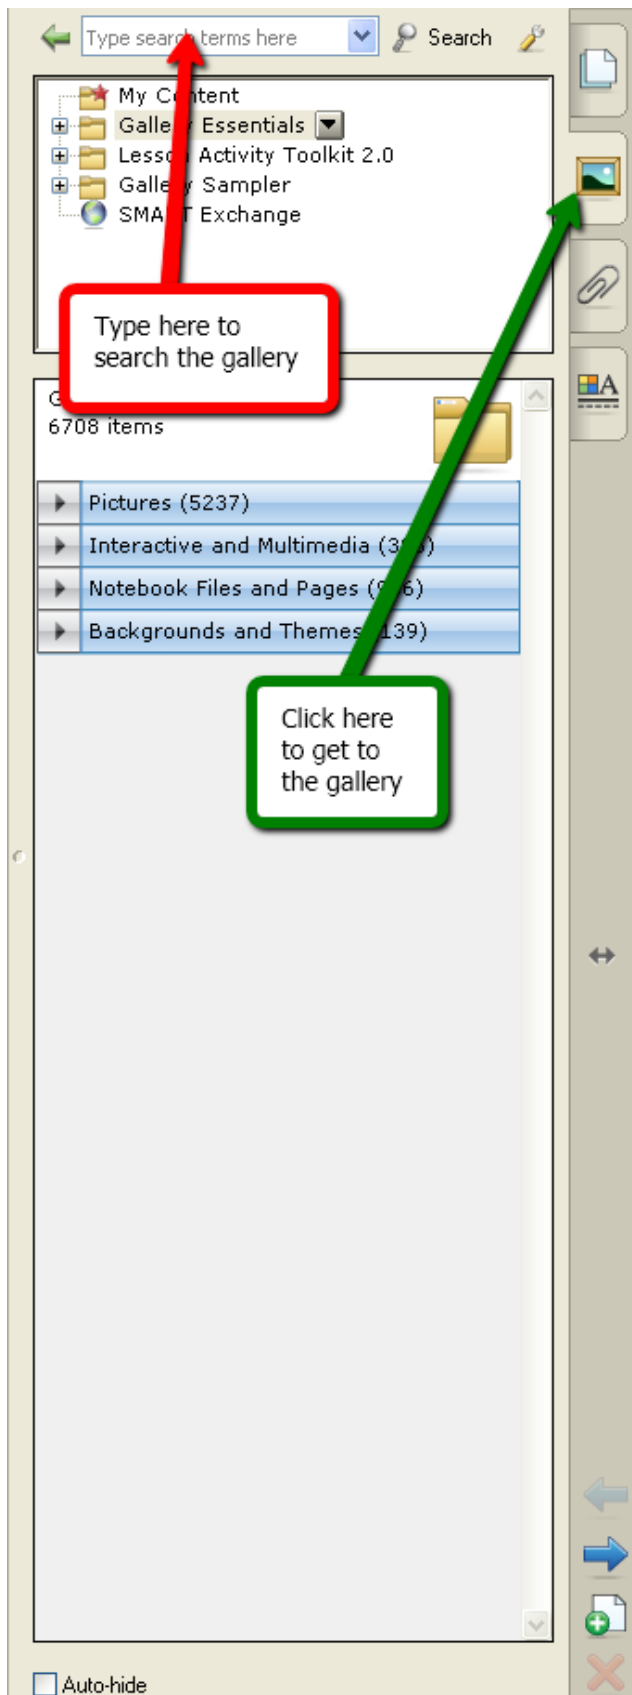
Type search terms here Search

My Content
Gallery Essentials
Lesson Activity Toolkit 2.0
Gallery Sampler
SMART Exchange

Type here to search the gallery

G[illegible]
6708 items

Pictures (5237)
Interactive and Multimedia (3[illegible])
Notebook Files and Pages ([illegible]6)
Backgrounds and Themes (139)

Click here to get to the gallery

Auto-hide